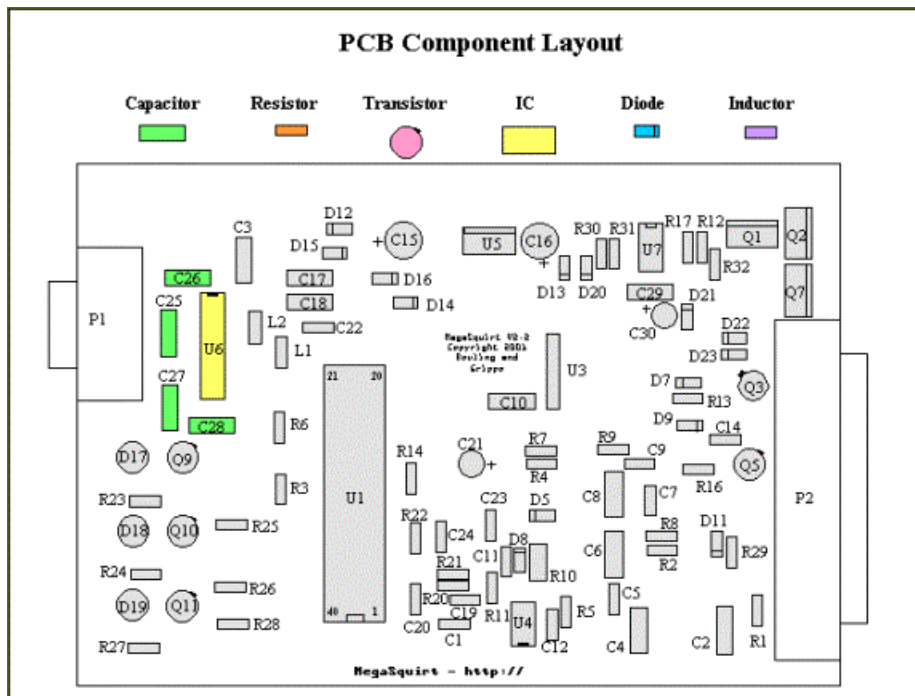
PCB Component Layout

Capacitor Resistor Transistor IC Diode Inductor

P1
C3
D12
D15
C15
U5
C16
R30
R31
U7
R17
R12
Q1
Q2
C26
C17
D16
D13
D20
R32
Q7
C25
C18
D14
C29
D21
U6
L2
C22
C30
D22
L1
MegaSquirt V2.2 Copyright 2001 Bowling and Grippo
U3
D23
C27
21
20
D7
Q3
C10
R13
C28
R6
D9
C14
D17
Q9
R14
C21
R7
R9
C9
R4
R16
Q5
R23
R3
U1
C23
D5
C8
C7
P2
D18
Q10
R25
R22
C24
R8
D11
D8
C11
R2
R29
R24
R21
C6
R10
R26
R20
C5
D19
Q11
C19
R11
U4
R5
R28
40
1
C20
C1
C12
C4
C2
R1
R27
MegaSquirt - http://